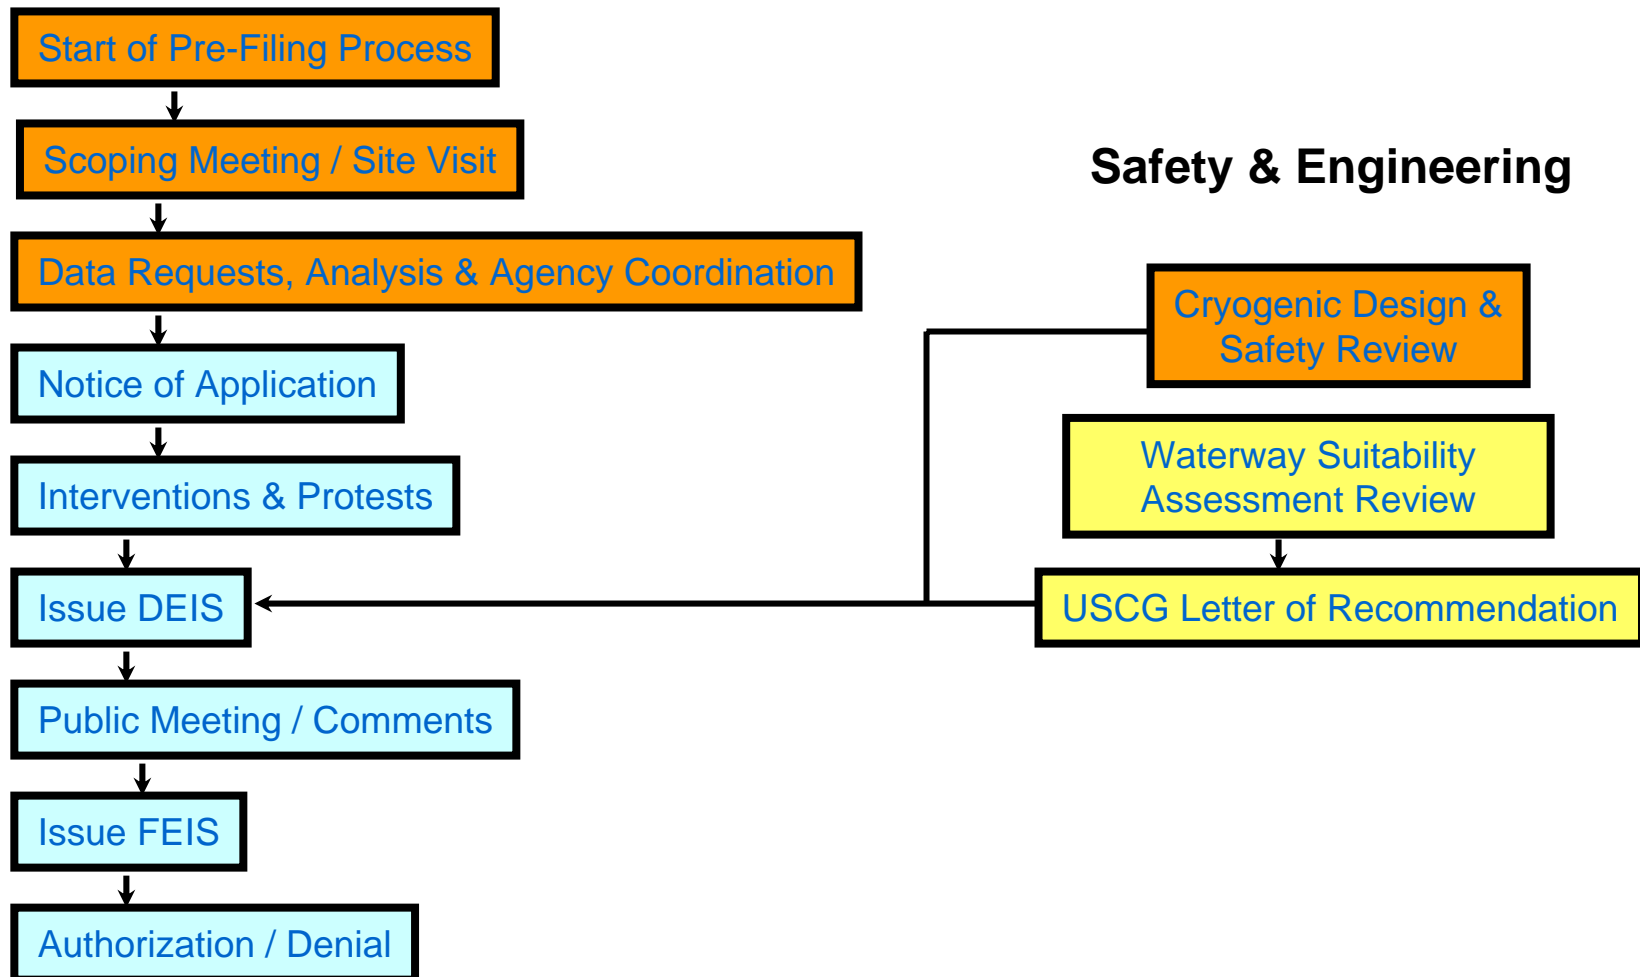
Start of Pre-Filing Process

Scoping Meeting / Site Visit

Data Requests, Analysis & Agency Coordination

Notice of Application

Interventions & Protests

Issue DEIS

Public Meeting / Comments

Issue FEIS

Authorization / Denial

Safety & Engineering

Cryogenic Design & Safety Review

Waterway Suitability Assessment Review

USCG Letter of Recommendation